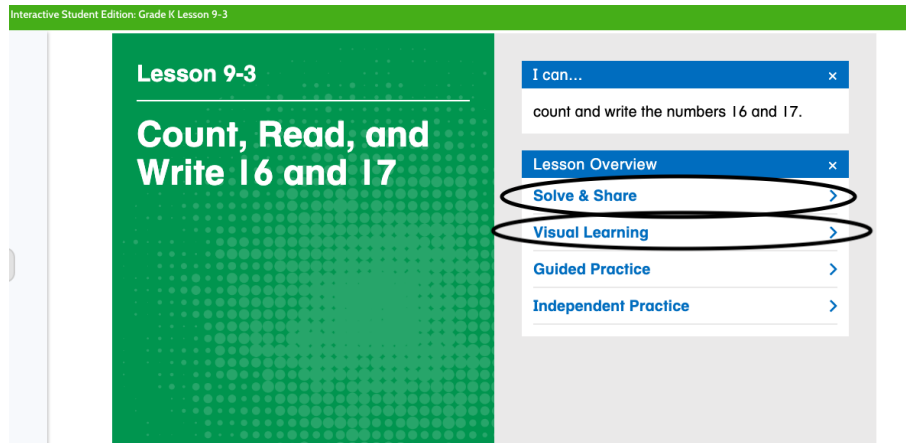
Interactive Student Edition: Grade K Lesson 9-3

Lesson 9-3

Count, Read, and Write 16 and 17

I can...

×

count and write the numbers 16 and 17.

Lesson Overview

×

Solve & Share

>

Visual Learning

>

Guided Practice

>

Independent Practice

>